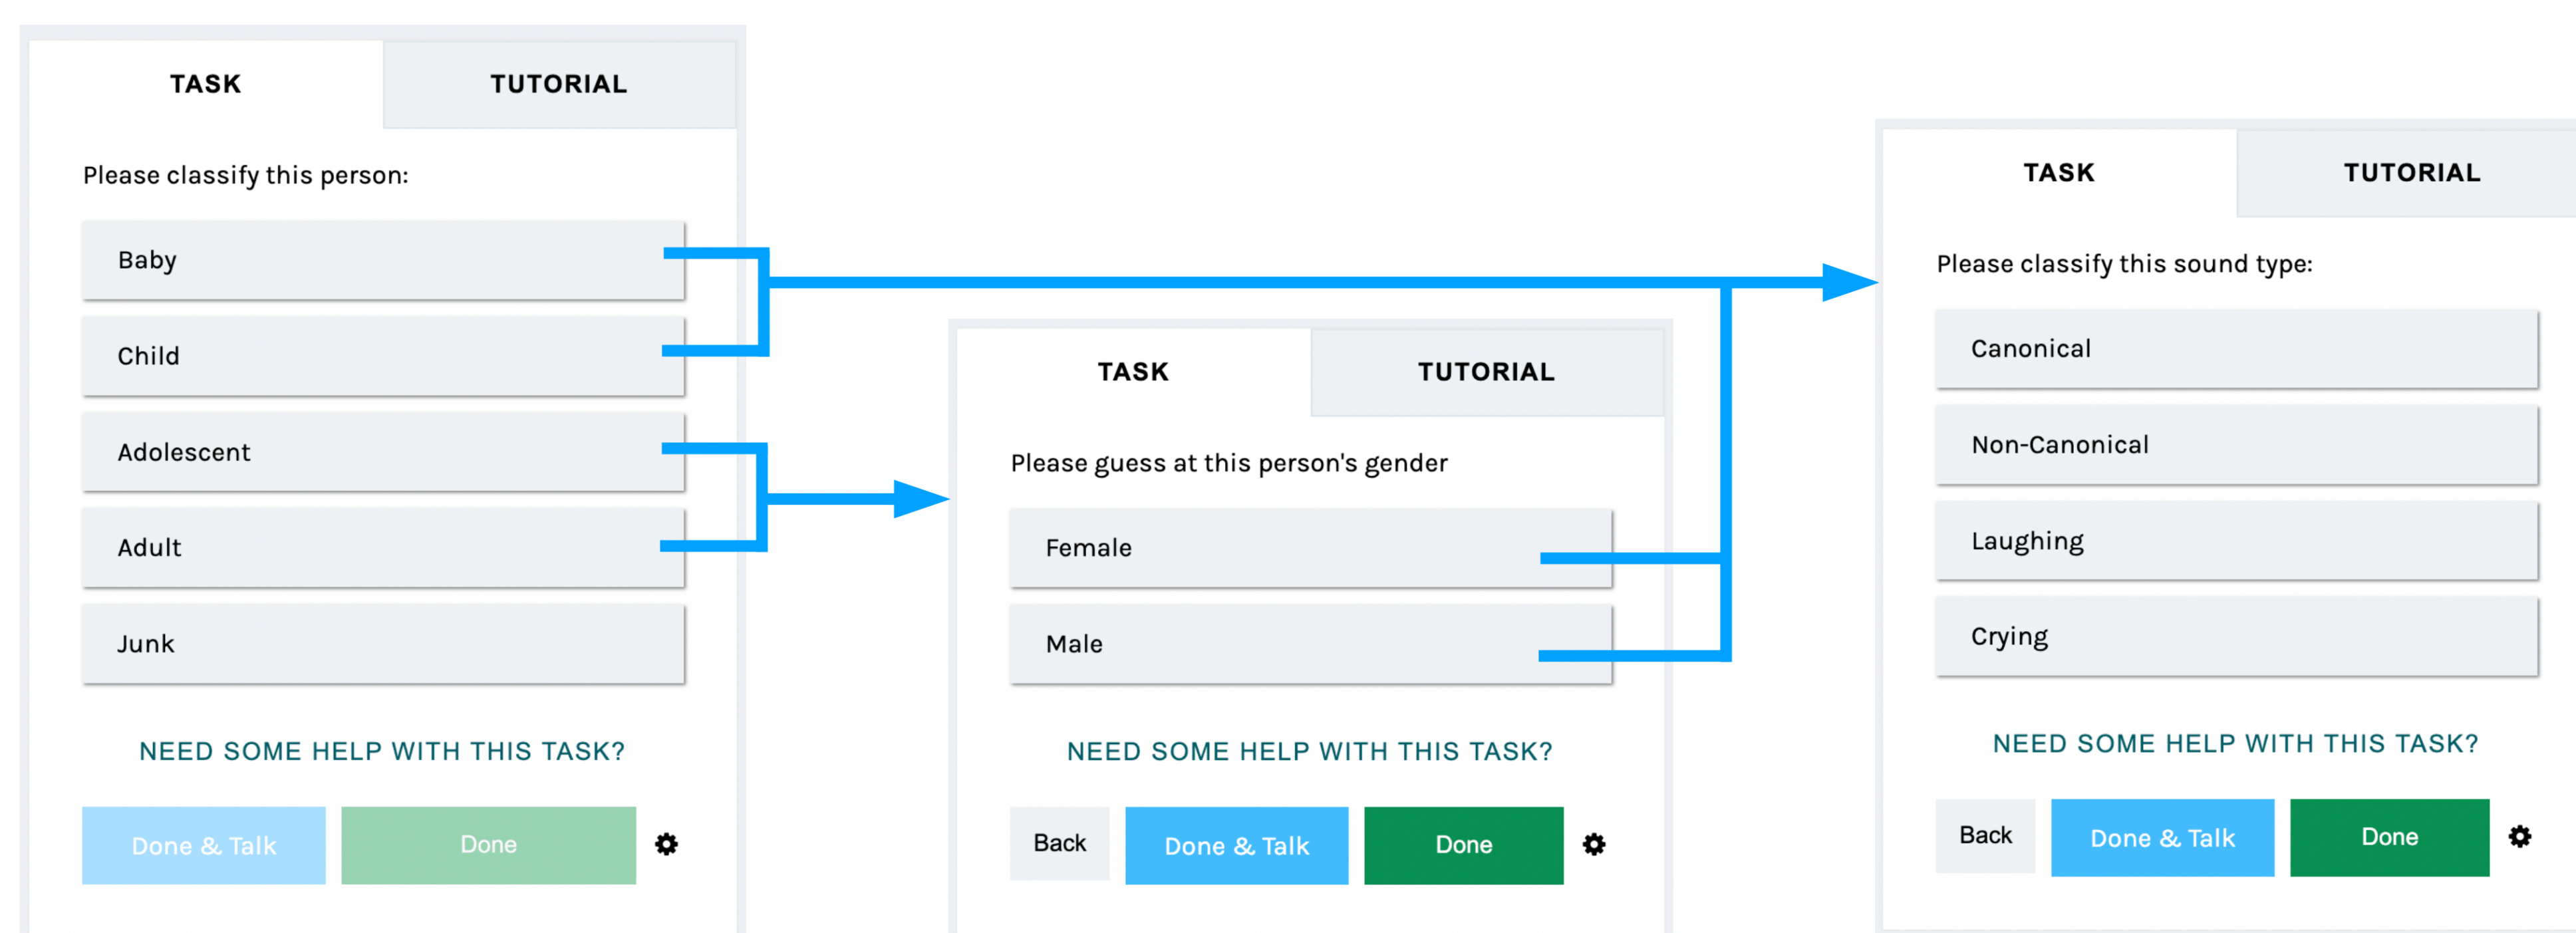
TASK
TUTORIAL

Please classify this person:

Baby

Child

Adolescent

Adult

Junk

NEED SOME HELP WITH THIS TASK?

Done & Talk
Done

TASK
TUTORIAL

Please guess at this person's gender

Female

Male

NEED SOME HELP WITH THIS TASK?

Back
Done & Talk
Done

TASK
TUTORIAL

Please classify this sound type:

Canonical

Non-Canonical

Laughing

Crying

NEED SOME HELP WITH THIS TASK?

Back
Done & Talk
Done